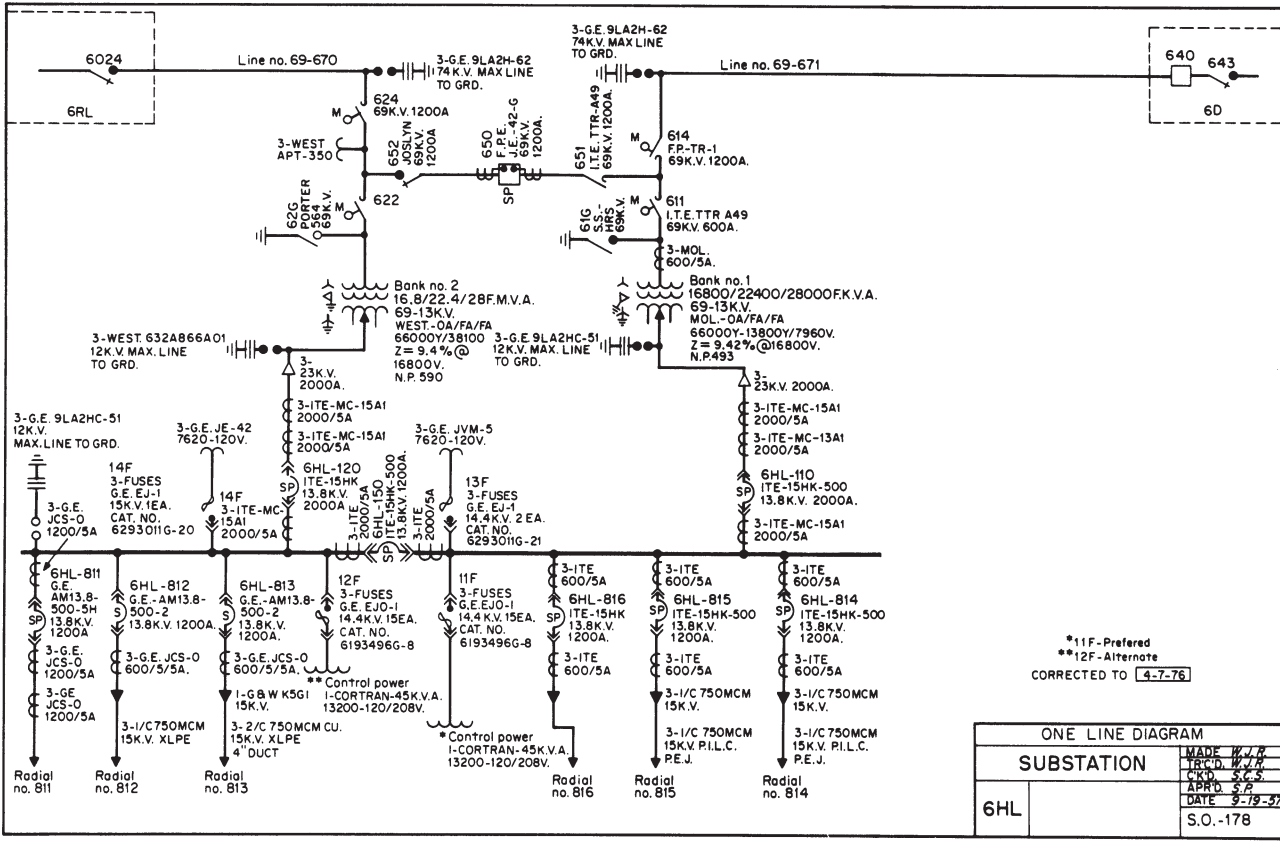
6024
6RL
Line no. 69-670
3-G.E. 9LA2H-62
74K.V. MAX LINE
TO GRD.
M
624
69K.V. 1200A
3-WEST
APT-350
652
JOSLYN
69K.V.
1200A
650
F.P.E.
J.E.-42-G
69K.V.
1200A.
SP
651
I.T.E. TTR-A49
69K.V. 1200A.
3-G.E. 9LA2H-62
74K.V. MAX LINE
TO GRD.
Line no. 69-671
640
643
6D
M
614
F.P-TR-1
69K.V. 1200A.
M
622
62G
PORTER
564
69K.V.
61G
S.S.-HRS
69K.V.
M
611
I.T.E. TTR A49
69K.V. 600A.
3-MOL.
600/5A.
Bank no. 2
16.8/22.4/28F.M.V.A.
69-13K.V.
WEST.-OA/FA/FA
66000Y/38100
Z= 9.4%@
16800V.
N.P. 590
Bank no. 1
16800/22400/28000F.K.V.A.
69-13K.V.
MOL.-OA/FA/FA
66000Y-13800Y/7960V.
Z= 9.42%@16800V.
N.P.493
3-WEST. 632A866A01
12K.V. MAX. LINE
TO GRD.
3-
23K.V.
2000A.
3-G.E. 9LA2HC-51
12K.V. MAX. LINE
TO GRD.
3-
23K.V. 2000A.
3-ITE-MC-15A1
2000/5A
3-ITE-MC-15A1
2000/5A
3-ITE-MC-15A1
2000/5A
3-ITE-MC-13A1
2000/5A
3-G.E. 9LA2HC-51
12K.V.
MAX. LINE TO GRD.
3-G.E. JE-42
7620-120V.
3-G.E. JVM-5
7620-120V.
14F
3-FUSES
G.E. EJ-1
15K.V. 1EA.
CAT. NO.
6293011G-20
14F
3-ITE-MC-
15A1
2000/5A
6HL-120
ITE-15HK
13.8K.V.
2000A
SP
3-ITE
2000/5A
6HL-150
ITE-15HK-500
13.8K.V. 1200A.
SP
3-ITE
2000/5A
13F
3-FUSES
G.E. EJ-1
14.4K.V. 2 EA.
CAT. NO.
6293011G-21
6HL-110
ITE-15HK-500
13.8K.V. 2000A.
SP
3-ITE-MC-15A1
2000/5A
3-G.E.
JCS-O
1200/5A
6HL-811
G.E.
AM13.8-
500-5H
13.8K.V.
1200A
SP
3-G.E.
JCS-O
1200/5A
3-GE
JCS-O
1200/5A
6HL-812
G.E.-AM13.8-
500-2
13.8K.V. 1200A.
S
3-G.E. JCS-O
600/5/5A.
3-1/C750MCM
15K.V. XLPE
6HL-813
G.E.-AM13.8-
500-2
13.8K.V.
1200A.
S
3-G.E. JCS-O
600/5/5A.
1-G&W K5G1
15K.V.
3- 2/C 750MCM CU.
15K.V. XLPE
4" DUCT
12F
3-FUSES
G.E. EJO-1
14.4K.V. 15EA.
CAT. NO.
6193496G-8
** Control power
1-CORTRAN-45K.V.A.
13200-120/208V.
11F
3-FUSES
G.E. EJO-1
14.4K.V. 15EA.
CAT. NO.
6193496G-8
* Control power
1-CORTRAN-45K.V.A.
13200-120/208V.
3-ITE
600/5A
6HL-816
ITE-15HK
13.8K.V.
1200A.
SP
3-ITE
600/5A
3-ITE
600/5A
6HL-815
ITE-15HK-500
13.8K.V.
1200A.
SP
3-ITE
600/5A
3-1/C 750MCM
15K.V.
3-1/C 750MCM
15K.V. P.I.L.C.
P.E.J.
3-ITE
600/5A
6HL-814
ITE-15HK-500
13.8K.V.
1200A.
SP
3-ITE
600/5A
3-1/C 750MCM
15K.V.
3-1/C 750MCM
15K.V. P.I.L.C.
P.E.J.
Radial no. 811
Radial no. 812
Radial no. 813
Radial no. 816
Radial no. 815
Radial no. 814
*11F-Prefered
**12F-Alternate
CORRECTED TO 4-7-76
ONE LINE DIAGRAM
SUBSTATION
6HL
MADE W.J.R.
TR'C'D. W.J.R.
C'K'D. S.C.S.
APR'D. S.P.
DATE 9-19-57
S.O.-178